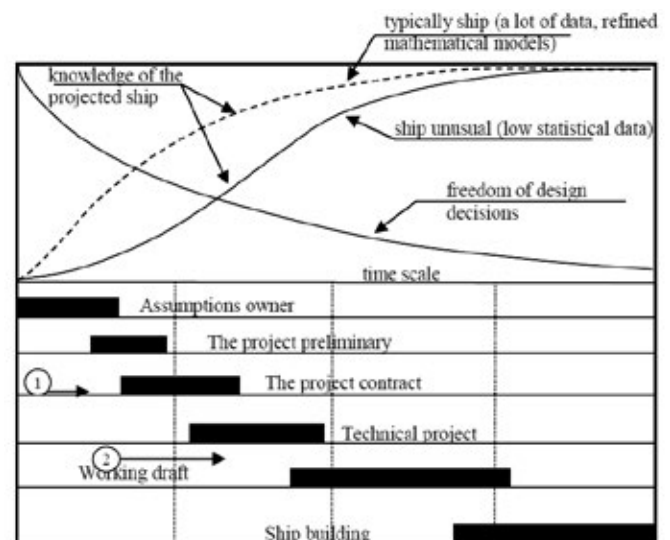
typically ship (a lot of data, refined mathematical models)

knowledge of the projected ship

ship unusual (low statistical data)

freedom of design decisions

time scale

Assumptions owner

The project preliminary

1

The project contract

Technical project

2

Working draft

Ship building